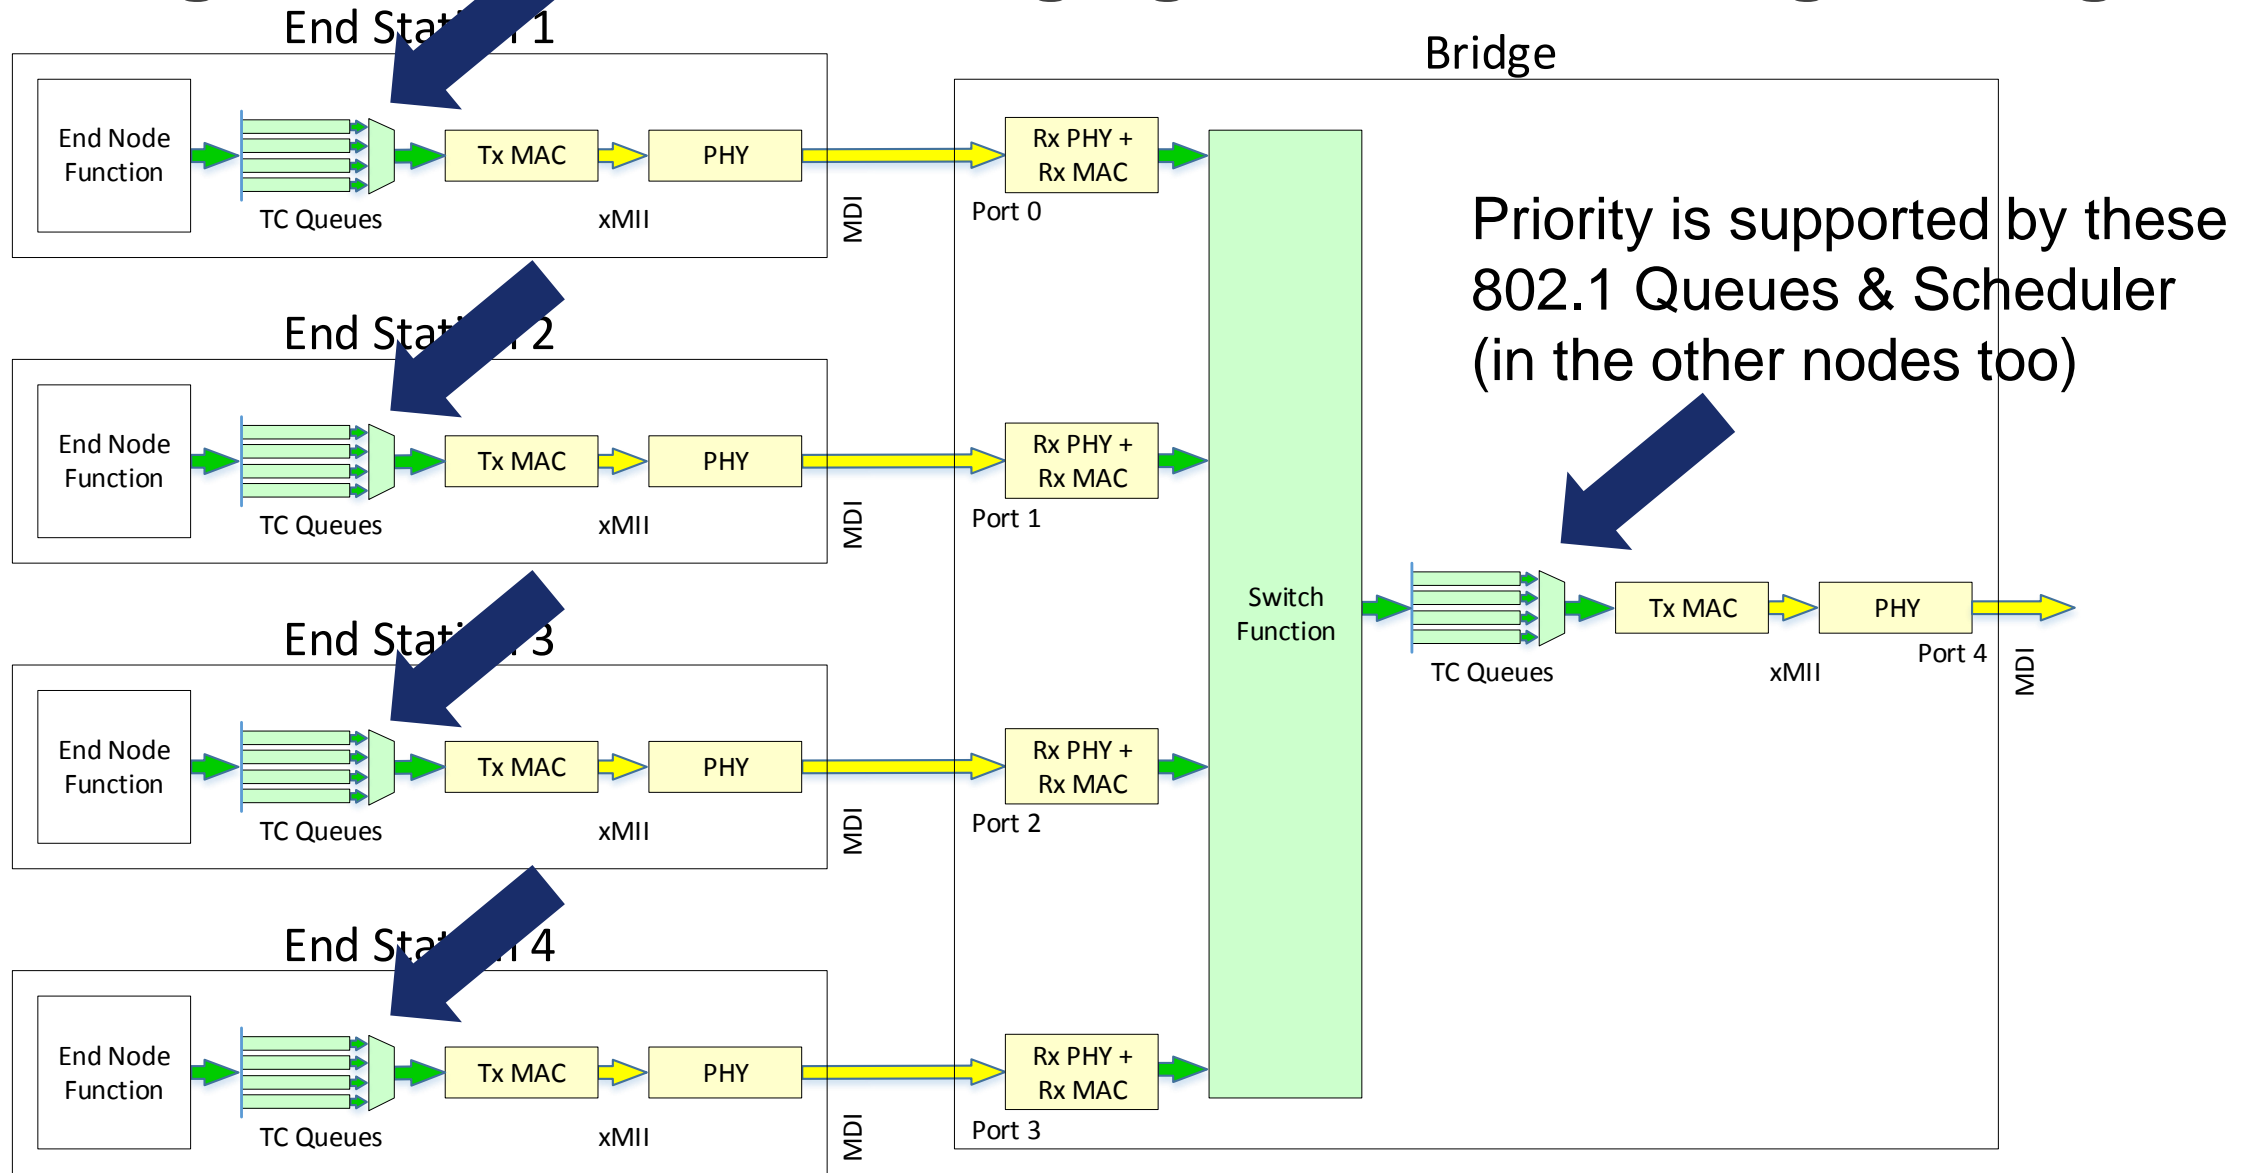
End Stat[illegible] 1

End Node Function

TC Queues

Tx MAC

PHY

xMII

MDI

End Stat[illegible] 2

End Node Function

TC Queues

Tx MAC

PHY

xMII

MDI

End Stat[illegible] 3

End Node Function

TC Queues

Tx MAC

PHY

xMII

MDI

End Stat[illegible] 4

End Node Function

TC Queues

Tx MAC

PHY

xMII

MDI

Bridge

Rx PHY + Rx MAC

Port 0

Rx PHY + Rx MAC

Port 1

Rx PHY + Rx MAC

Port 2

Rx PHY + Rx MAC

Port 3

Switch Function

Priority is supported by these 802.1 Queues & Scheduler (in the other nodes too)

TC Queues

Tx MAC

PHY

xMII

Port 4

MDI